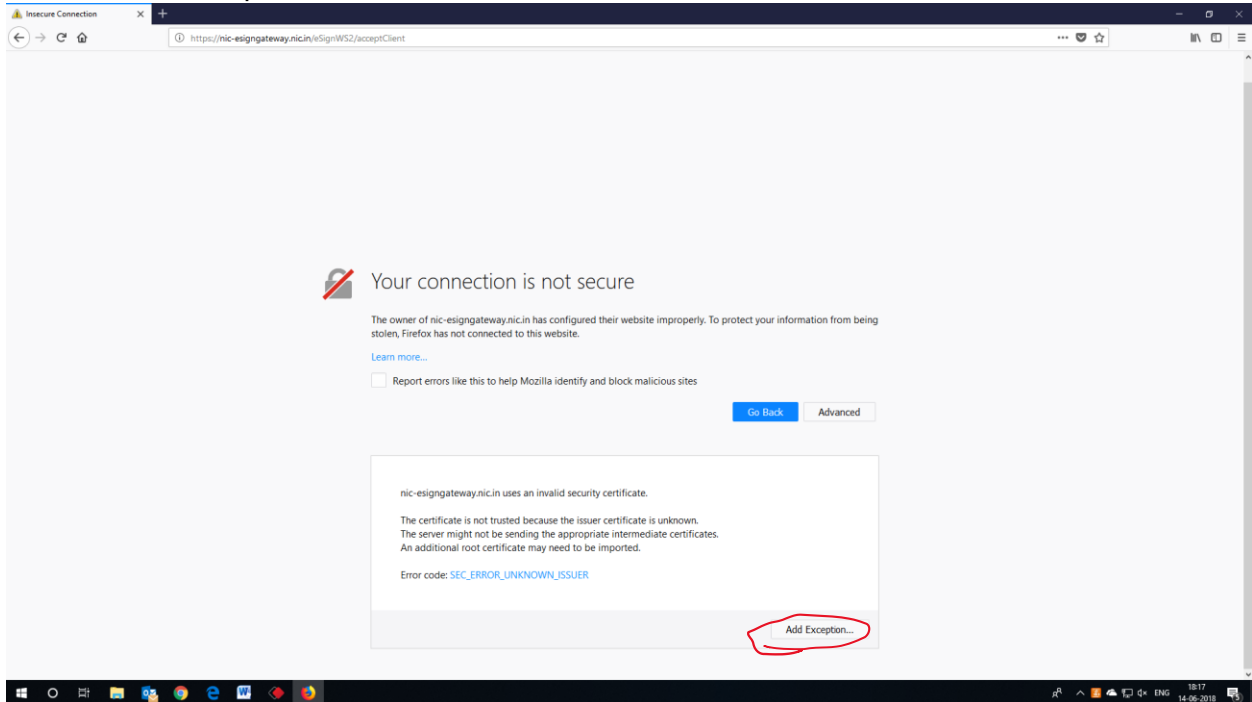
Insecure Connection

https://nic-esigngateway.nic.in/eSignWS2/acceptClient

Your connection is not secure

The owner of nic-esigngateway.nic.in has configured their website improperly. To protect your information from being stolen, Firefox has not connected to this website.

Learn more...

Report errors like this to help Mozilla identify and block malicious sites

Go Back Advanced

nic-esigngateway.nic.in uses an invalid security certificate.

The certificate is not trusted because the issuer certificate is unknown.
The server might not be sending the appropriate intermediate certificates.
An additional root certificate may need to be imported.

Error code: SEC_ERROR_UNKNOWN_ISSUER

Add Exception...

ENG 18:17 14-06-2018